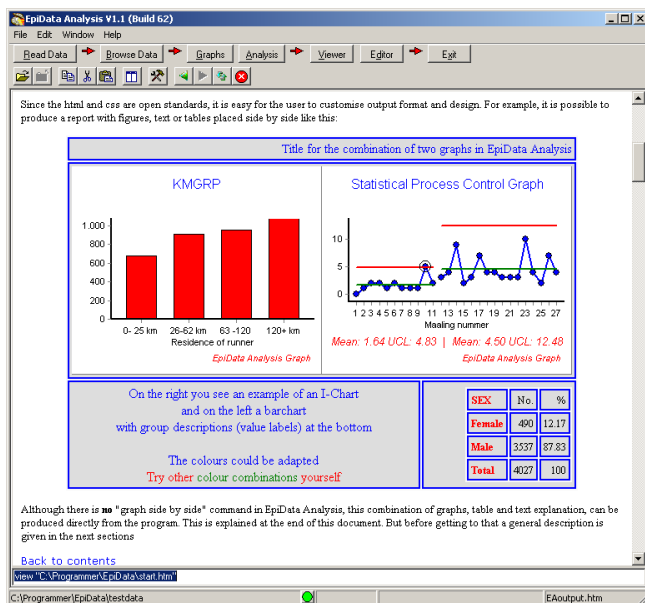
EpiData Analysis V1.1 (Build 62)

File Edit Window Help

Read Data | Browse Data | Graphs | Analysis | Viewer | Editor | Exit

Since the html and css are open standards, it is easy for the user to customise output format and design. For example, it is possible to produce a report with figures, text or tables placed side by side like this:

Title for the combination of two graphs in EpiData Analysis

KMGRP

1.000
800
600
400
200
0

0- 25 km 26-62 km 63 -120 120+ km
Residence of runner

EpiData Analysis Graph

Statistical Process Control Graph

10
5
0

1 2 3 4 5 6 7 8 9 11 13 15 17 19 21 23 25 27
Mailing nummer

Mean: 1.64 UCL: 4.83 | Mean: 4.50 UCL: 12.48

EpiData Analysis Graph

On the right you see an example of an I-Chart
and on the left a barchart
with group descriptions (value labels) at the bottom

The colours could be adapted
Try other colour combinations yourself

| SEX | No. | % |
|---|---|---|
| Female | 490 | 12.17 |
| Male | 3537 | 87.83 |
| Total | 4027 | 100 |

Although there is **no** "graph side by side" command in EpiData Analysis, this combination of graphs, table and text explanation, can be produced directly from the program. This is explained at the end of this document. But before getting to that a general description is given in the next sections

Back to contents

view "C:\Programmer\EpiData\start.htm"

C:\Programmer\EpiData\testdata | EAoutput.htm